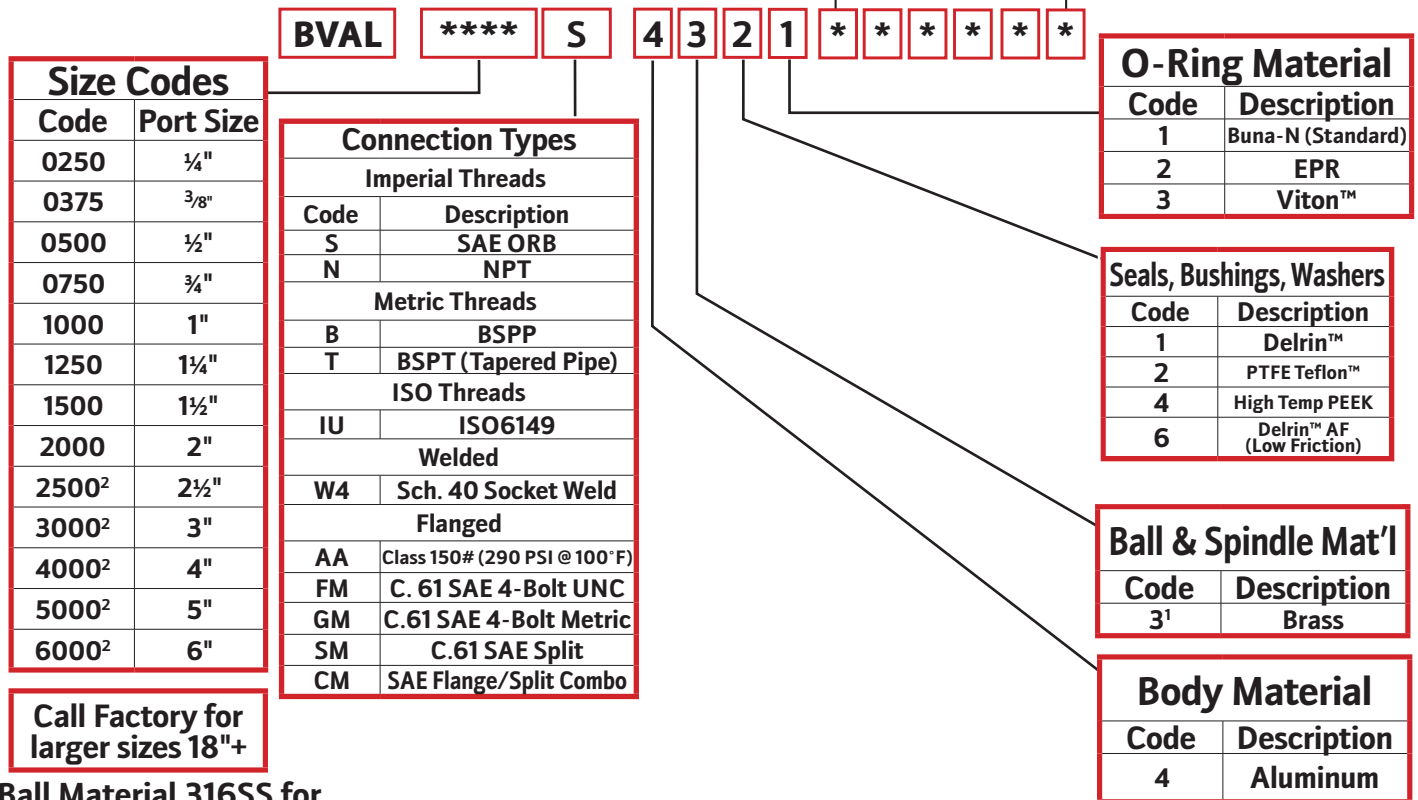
BVAL **** S 4 3 2 1 * * * * * *

Size Codes

| Code | Port Size |
|---|---|
| 0250 | ¼" |
| 0375 | ⅜" |
| 0500 | ½" |
| 0750 | ¾" |
| 1000 | 1" |
| 1250 | 1¼" |
| 1500 | 1½" |
| 2000 | 2" |
| 2500$^2$ | 2½" |
| 3000$^2$ | 3" |
| 4000$^2$ | 4" |
| 5000$^2$ | 5" |
| 6000$^2$ | 6" |

Call Factory for larger sizes 18"+

Connection Types

| Code | Description |
|---|---|
| Imperial Threads | |
| S | SAE ORB |
| N | NPT |
| Metric Threads | |
| B | BSPP |
| T | BSPT (Tapered Pipe) |
| ISO Threads | |
| IU | ISO6149 |
| Welded | |
| W4 | Sch. 40 Socket Weld |
| Flanged | |
| AA | Class 150# (290 PSI @ 100°F) |
| FM | C. 61 SAE 4-Bolt UNC |
| GM | C.61 SAE 4-Bolt Metric |
| SM | C.61 SAE Split |
| CM | SAE Flange/Split Combo |

O-Ring Material

| Code | Description |
|---|---|
| 1 | Buna-N (Standard) |
| 2 | EPR |
| 3 | Viton™ |

Seals, Bushings, Washers

| Code | Description |
|---|---|
| 1 | Delrin™ |
| 2 | PTFE Teflon™ |
| 4 | High Temp PEEK |
| 6 | Delrin™ AF (Low Friction) |

Ball & Spindle Mat'l

| Code | Description |
|---|---|
| 3$^1$ | Brass |

Body Material

| Code | Description |
|---|---|
| 4 | Aluminum |

Ball Material 316SS for